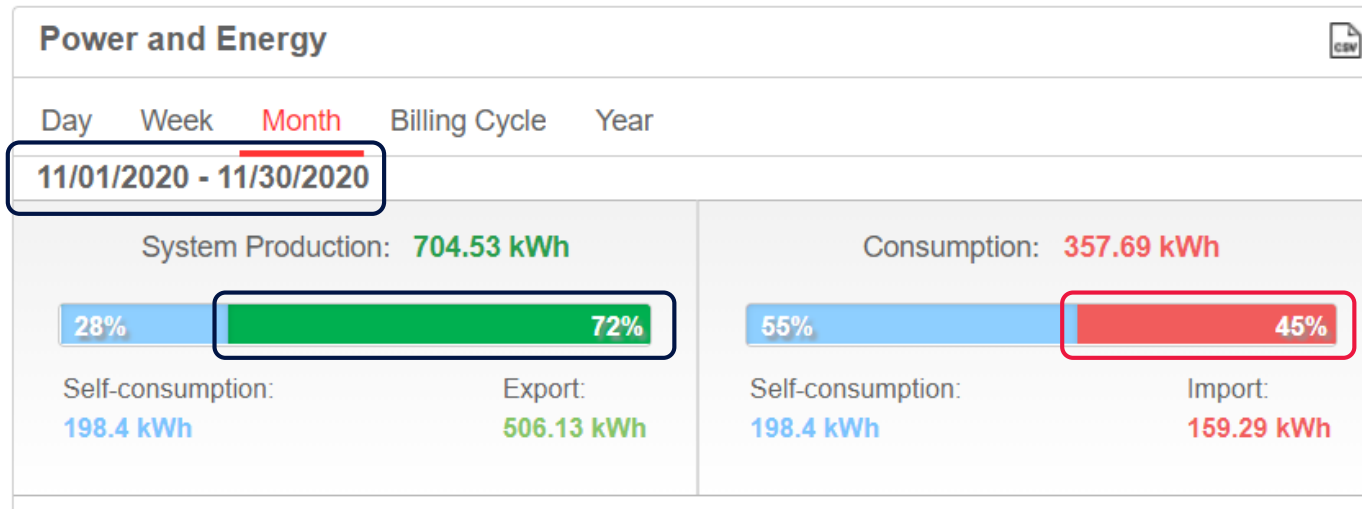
Power and Energy

CSV

Day Week Month Billing Cycle Year

11/01/2020 - 11/30/2020

System Production: 704.53 kWh

28% 72%

Self-consumption:
198.4 kWh

Export:
506.13 kWh

Consumption: 357.69 kWh

55% 45%

Self-consumption:
198.4 kWh

Import:
159.29 kWh